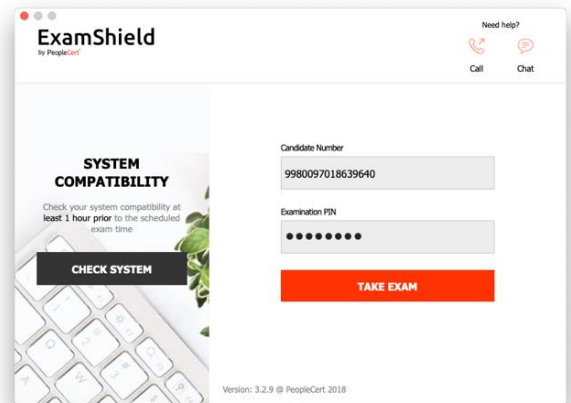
ExamShield
by PeopleCert

Need help?
Call
Chat

SYSTEM COMPATIBILITY

Check your system compatibility at least 1 hour prior to the scheduled exam time

CHECK SYSTEM

Candidate Number
9980097018639640

Examination PIN
••••••••

TAKE EXAM

Version: 3.2.9 @ PeopleCert 2018